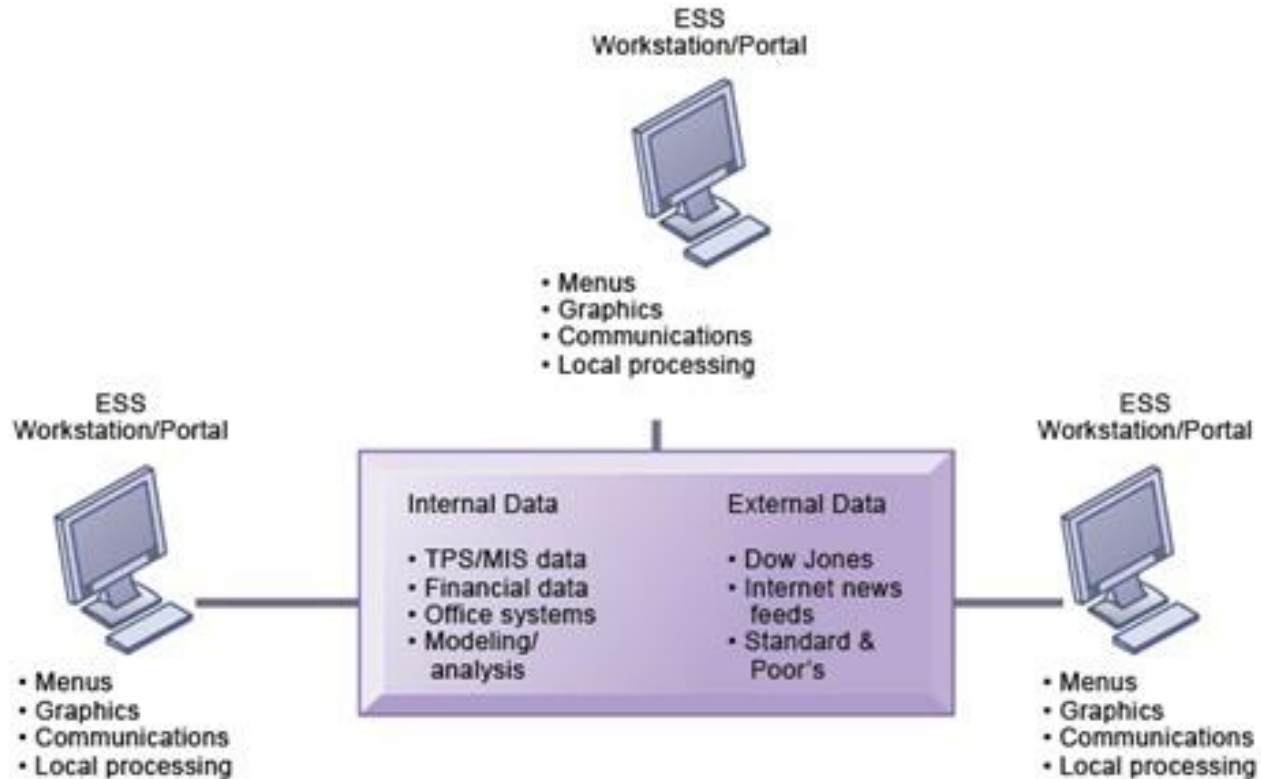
ESS
Workstation/Portal

• Menus
• Graphics
• Communications
• Local processing

ESS
Workstation/Portal

• Menus
• Graphics
• Communications
• Local processing

Internal Data

• TPS/MIS data
• Financial data
• Office systems
• Modeling/ analysis

External Data

• Dow Jones
• Internet news feeds
• Standard & Poor's

ESS
Workstation/Portal

• Menus
• Graphics
• Communications
• Local processing